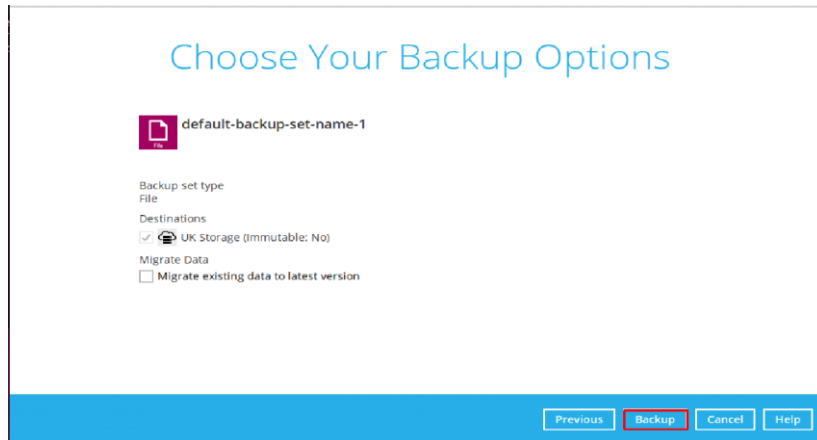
Choose Your Backup Options

File

default-backup-set-name-1

Backup set type
File

Destinations

UK Storage (Immutable: No)

Migrate Data

Migrate existing data to latest version

Previous
Backup
Cancel
Help